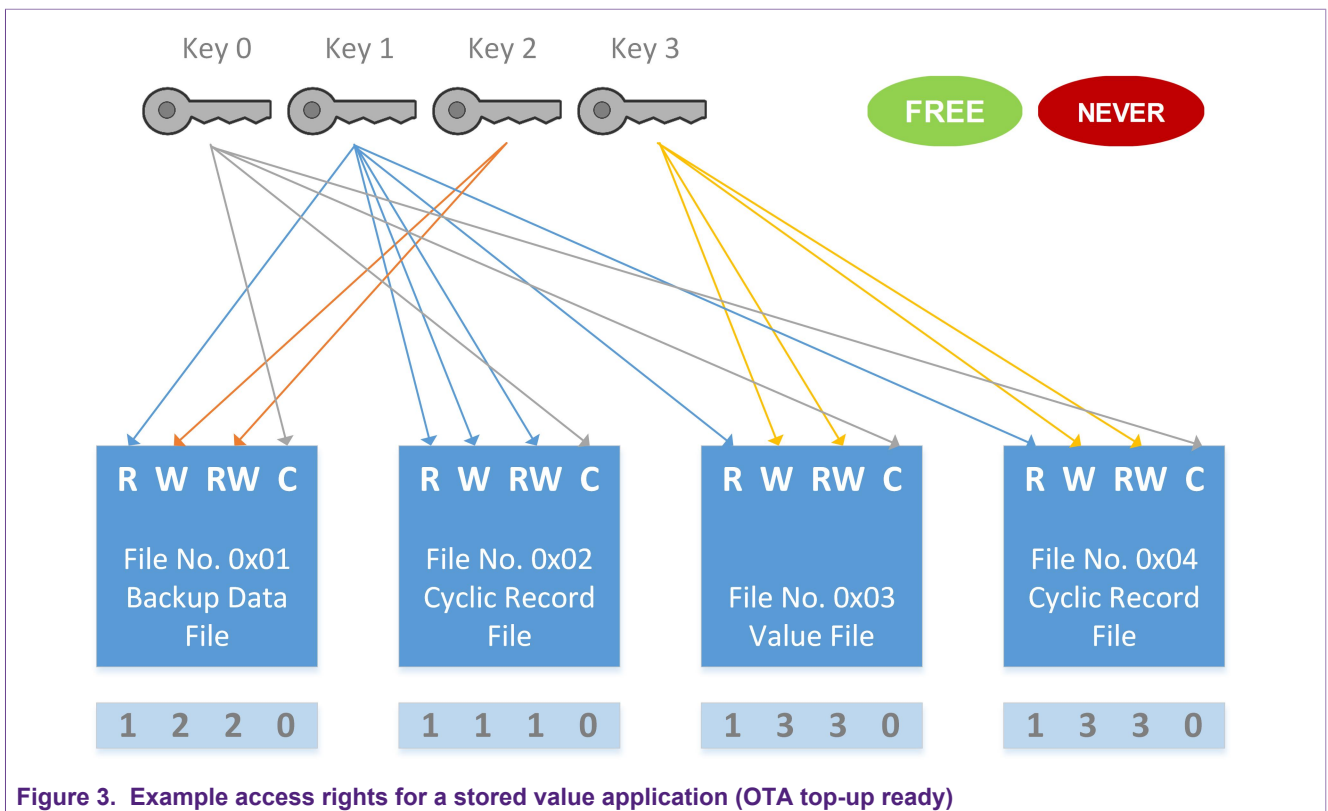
Key 0 Key 1 Key 2 Key 3

FREE NEVER

R W RW C
File No. 0x01 Backup Data File
1 2 2 0

R W RW C
File No. 0x02 Cyclic Record File
1 1 1 0

R W RW C
File No. 0x03 Value File
1 3 3 0

R W RW C
File No. 0x04 Cyclic Record File
1 3 3 0

Figure 3. Example access rights for a stored value application (OTA top-up ready)